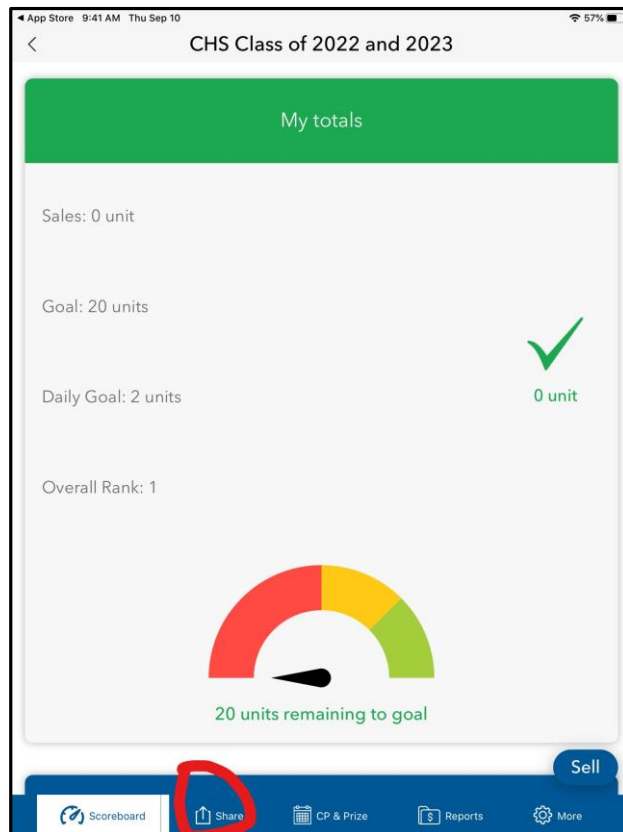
◄ App Store 9:41 AM Thu Sep 10
57%

CHS Class of 2022 and 2023

My totals

Sales: 0 unit

Goal: 20 units

Daily Goal: 2 units

0 unit

Overall Rank: 1

20 units remaining to goal

Sell

Scoreboard
Share
CP & Prize
Reports
More